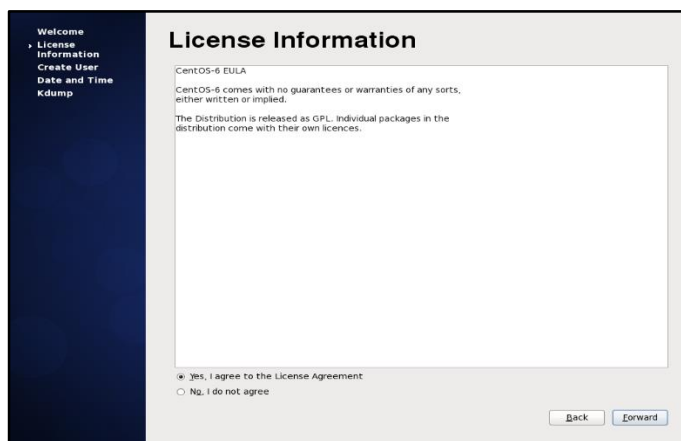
Welcome
License Information
Create User
Date and Time
Kdump

License Information

CentOS-6 EULA

CentOS-6 comes with no guarantees or warranties of any sorts, either written or implied.

The Distribution is released as GPL. Individual packages in the distribution come with their own licences.

Yes, I agree to the License Agreement
No, I do not agree

Back
Forward